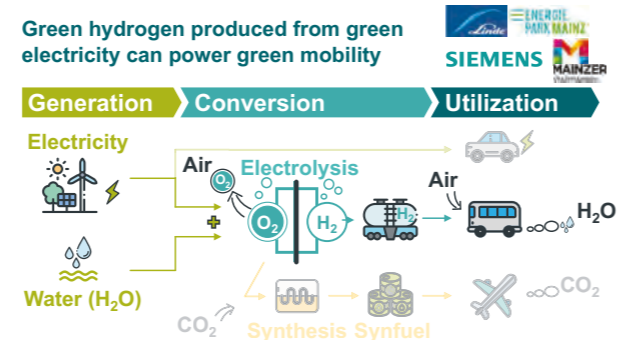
Green hydrogen produced from green electricity can power green mobility

Linde
ENERGIE PARK MAINZ
SIEMENS
MAINZER Stadtwerke

Generation
Conversion
Utilization

Electricity

Water ($H_2O$)

Air
$O_2$
Electrolysis
$O_2$
$H_2$
$H_2$

Air
$H_2O$

$CO_2$
Synthesis
Synfuel
$CO_2$